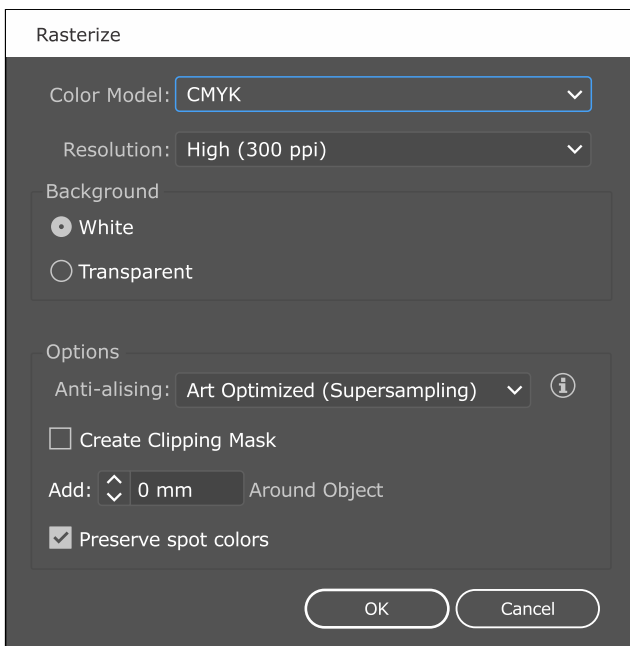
Rasterize

Color Model: CMYK

Resolution: High (300 ppi)

Background

White

Transparent

Options

Anti-alising: Art Optimized (Supersampling)

Create Clipping Mask

Add: 0 mm Around Object

Preserve spot colors

OK

Cancel